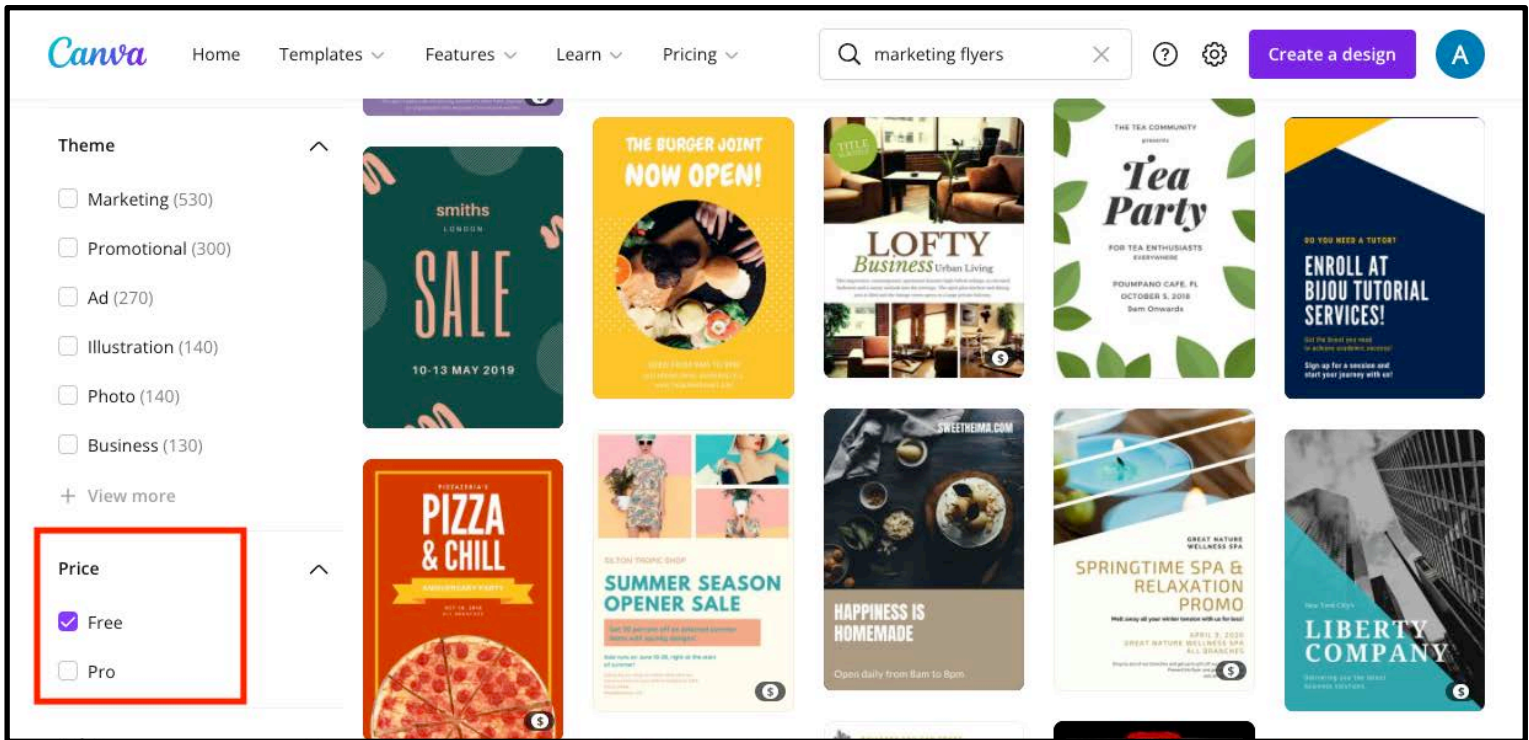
Canva Home Templates Features Learn Pricing marketing flyers Create a design A

Theme

Marketing (530)

Promotional (300)

Ad (270)

Illustration (140)

Photo (140)

Business (130)

+ View more

Price

Free

Pro

smiths
LONDON
SALE
10-13 MAY 2019

PIZZERIA'S
PIZZA & CHILL
ANNIVERSARY PARTY

THE BURGER JOINT
NOW OPEN!

SILTON TROPIC SHOP
SUMMER SEASON OPENER SALE

TITLE
LOFTY Business Urban Living

SWEETHEIMA.COM
HAPPINESS IS HOMEMADE
Open daily from 8am to 8pm

THE TEA COMMUNITY
presents
Tea Party
FOR TEA ENTHUSIASTS EVERYWHERE
POUMPANO CAFE, FL
OCTOBER 5, 2018
9am Onwards

GREAT NATURE WELLNESS SPA
SPRINGTIME SPA & RELAXATION PROMO
APRIL 3, 2020
GREAT NATURE WELLNESS SPA ALL BRANCHES

DO YOU NEED A TUTOR?
ENROLL AT BIJOU TUTORIAL SERVICES!
Sign up for a session and start your journey with us!

New York City's
LIBERTY COMPANY